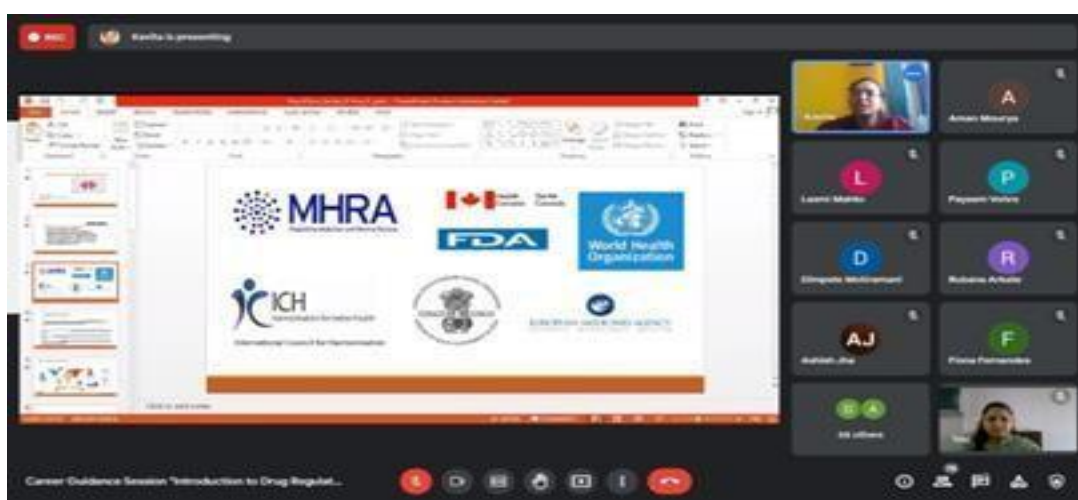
REC

Kavita is presenting

MHRA

FDA

World Health Organization

ICH

International Council for Harmonisation

A
Aman Maurya

L
Laxmi Mahto

P
Payaani Vohra

D
Dimple Motiramani

R
Rubana Arkate

AJ
Ashish Jha

F
Fiona Fernandes

38 others

Career Guidance Session "Introduction to Drug Regulat...